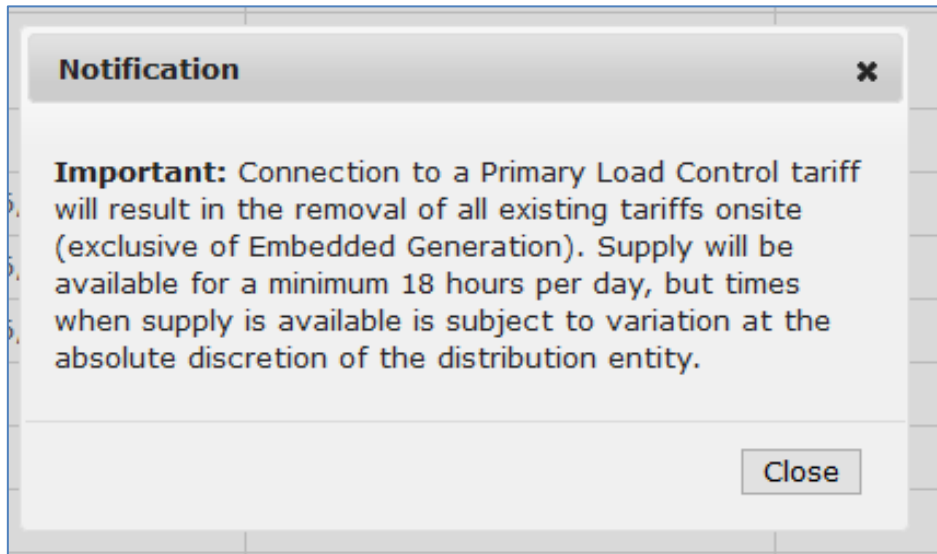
Notification ×

**Important:** Connection to a Primary Load Control tariff will result in the removal of all existing tariffs onsite (exclusive of Embedded Generation). Supply will be available for a minimum 18 hours per day, but times when supply is available is subject to variation at the absolute discretion of the distribution entity.

Close